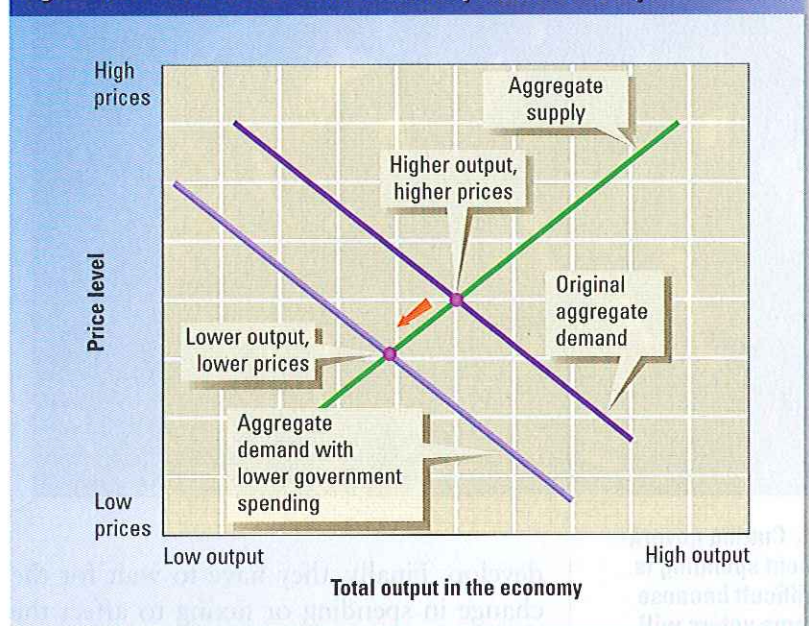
High prices

Low prices

Price level

Aggregate supply

Higher output, higher prices

Original aggregate demand

Lower output, lower prices

Aggregate demand with lower government spending

Low output

High output

Total output in the economy